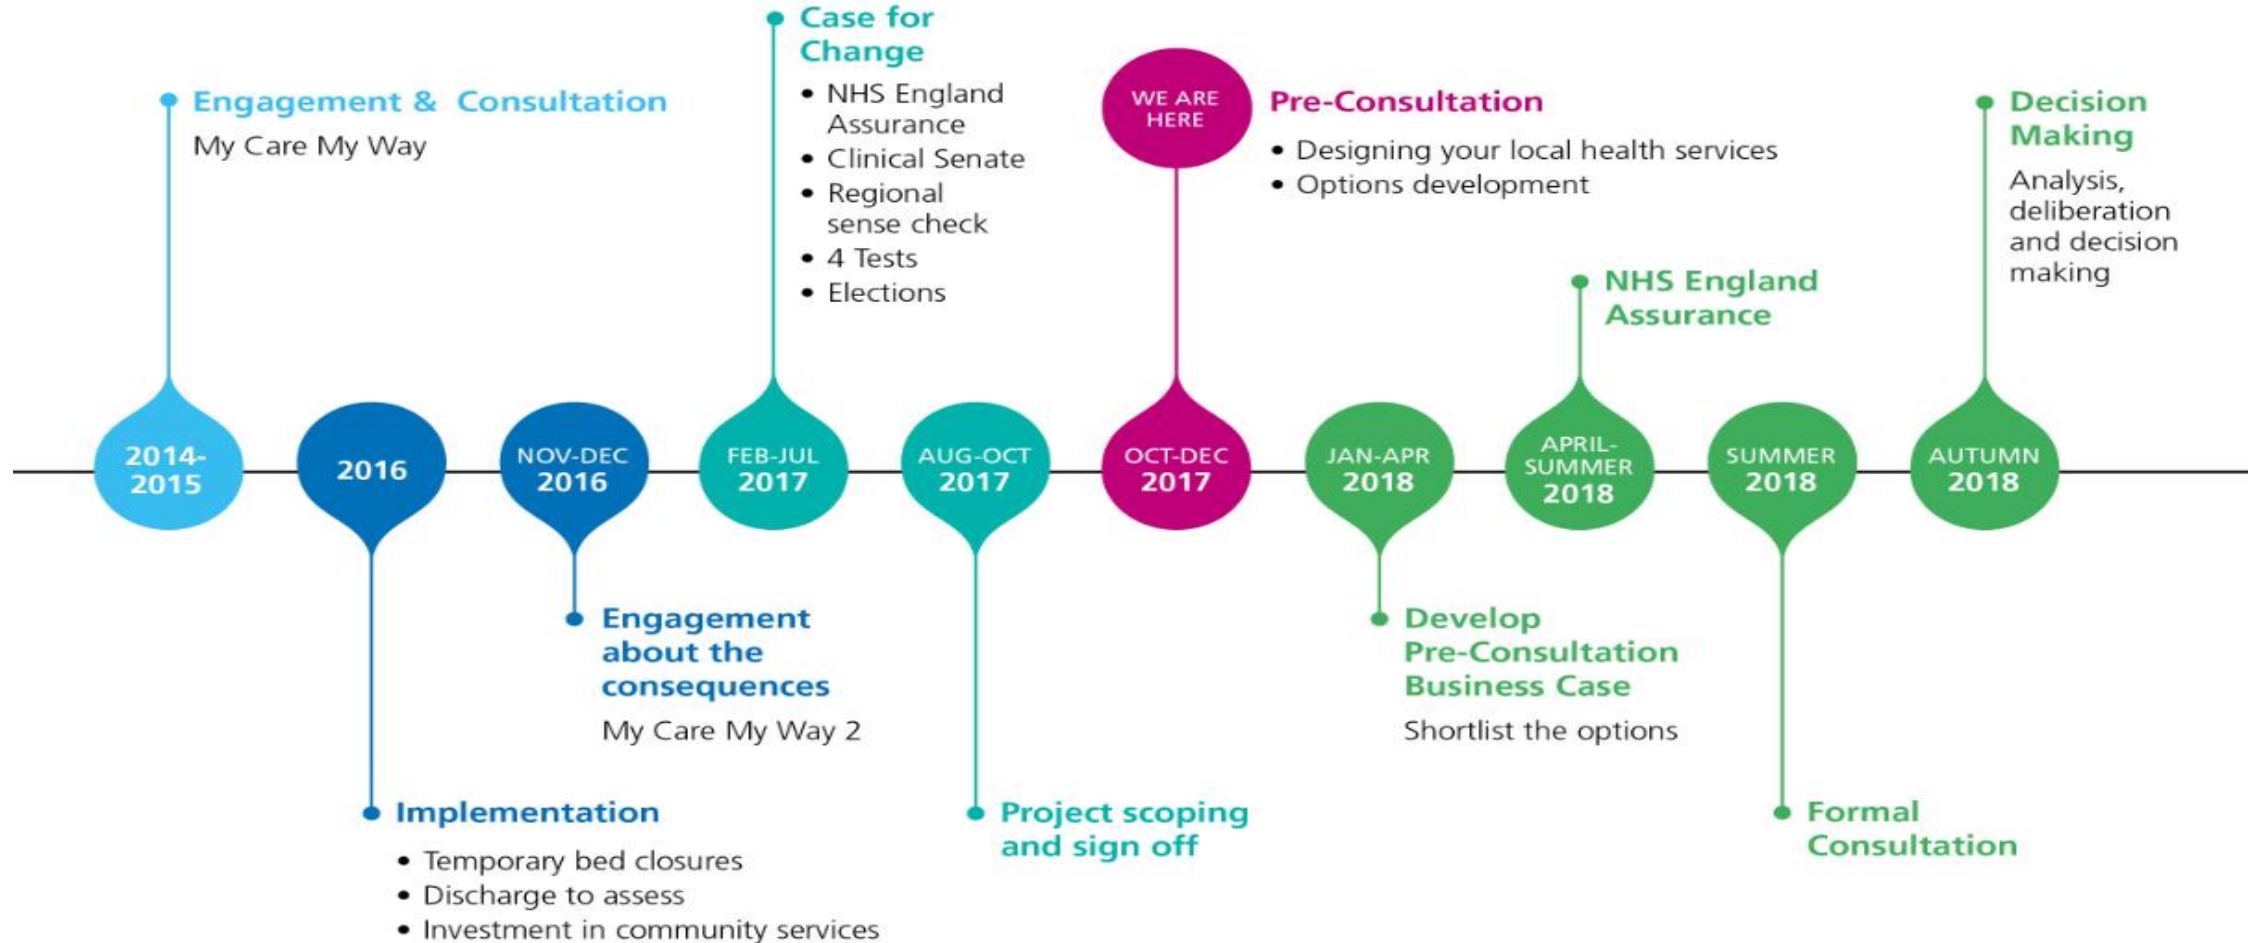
Case for Change
- NHS England Assurance
- Clinical Senate
- Regional sense check
- 4 Tests
- Elections

Engagement & Consultation
My Care My Way

WE ARE HERE

Pre-Consultation
- Designing your local health services
- Options development

Decision Making
Analysis, deliberation and decision making

NHS England Assurance

2014-2015

2016

NOV-DEC 2016

FEB-JUL 2017

AUG-OCT 2017

OCT-DEC 2017

JAN-APR 2018

APRIL-SUMMER 2018

SUMMER 2018

AUTUMN 2018

Engagement about the consequences
My Care My Way 2

Develop Pre-Consultation Business Case
Shortlist the options

Implementation
- Temporary bed closures
- Discharge to assess
- Investment in community services

Project scoping and sign off

Formal Consultation